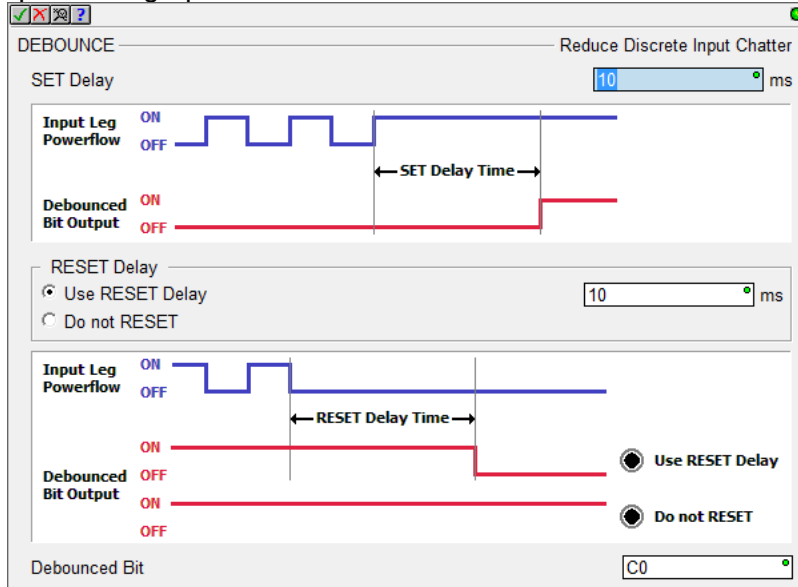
DEBOUNCE

Reduce Discrete Input Chatter

SET Delay

10 ms

Input Leg Powerflow

ON

OFF

SET Delay Time

Debounced Bit Output

ON

OFF

RESET Delay

Use RESET Delay

10 ms

Do not RESET

Input Leg Powerflow

ON

OFF

RESET Delay Time

ON

Debounced Bit Output

OFF

Use RESET Delay

ON

OFF

Do not RESET

Debounced Bit

C0